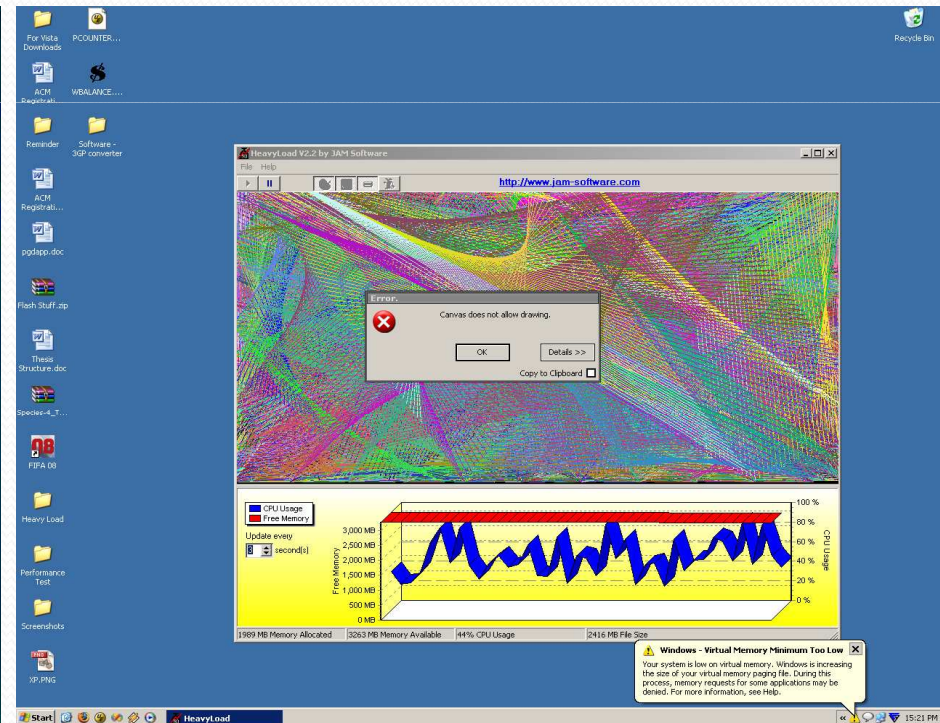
For Vista Downloads

PCOUNTER...

ACM Registrati...

WBALANCE....

Reminder

Software - 3GP converter

ACM Registrati...

pgdapp.doc

Flash Stuff.zip

Thesis Structure.doc

Species-4_T...

FIFA 08

Heavy Load

Performance Test

Screenshots

XP.PNG

Recycle Bin

HeavyLoad V2.2 by JAM Software

File Help

http://www.jam-software.com

Error.

Canvas does not allow drawing.

OK

Details >>

Copy to Clipboard

CPU Usage
Free Memory

Update every
3 second(s)

3,000 MB
2,500 MB
2,000 MB
1,500 MB
1,000 MB
500 MB
0 MB

Free Memory

100 %
80 %
60 %
40 %
20 %
0 %

CPU Usage

1989 MB Memory Allocated | 3263 MB Memory Available | 44% CPU Usage | 2416 MB File Size

Windows - Virtual Memory Minimum Too Low

Your system is low on virtual memory. Windows is increasing the size of your virtual memory paging file. During this process, memory requests for some applications may be denied. For more information, see Help.

Start

HeavyLoad

15:21 PM